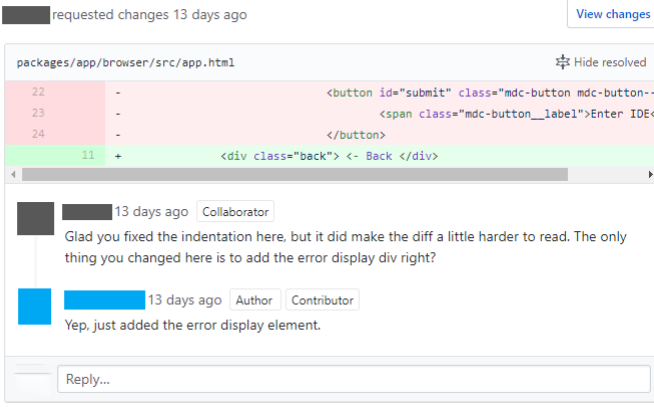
requested changes 13 days ago

View changes

packages/app/browser/src/app.html

Hide resolved

| | | | |
|---|---|---|---|
| 22 | | - | <button id="submit" class="mdc-button mdc-button-- |
| 23 | | - | <span class="mdc-button__label">Enter IDE< |
| 24 | | - | </button> |
| | 11 | + | <div class="back"> <- Back </div> |

13 days ago Collaborator

Glad you fixed the indentation here, but it did make the diff a little harder to read. The only thing you changed here is to add the error display div right?

13 days ago Author Contributor

Yep, just added the error display element.

Reply...